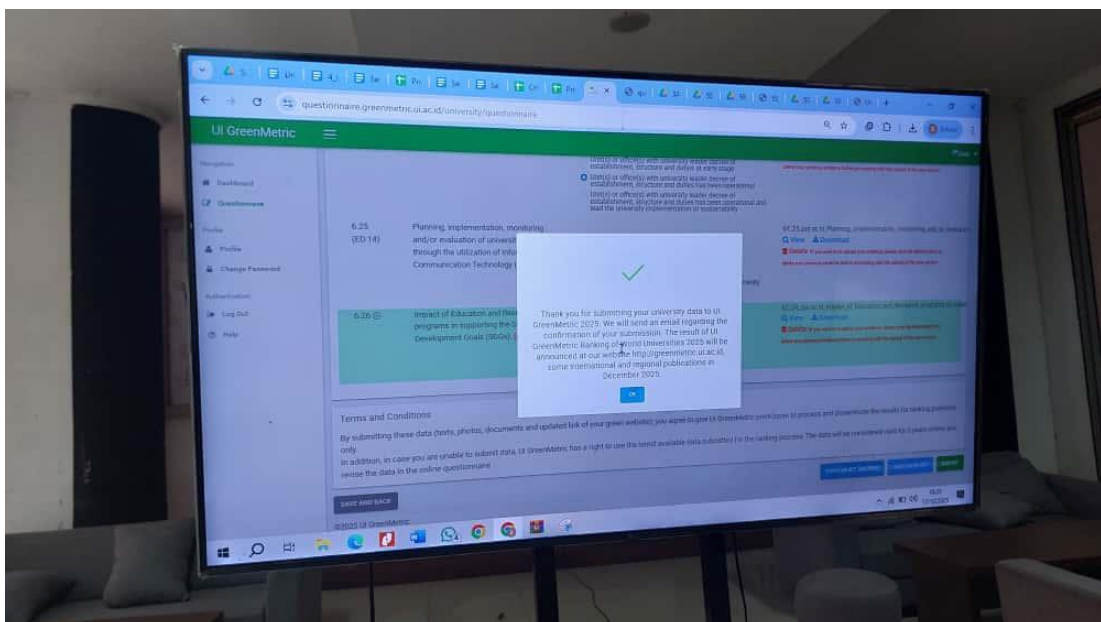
questionnaire.greenmetric.ui.ac.id/university/questionnaire

UI GreenMetric

Navigation
Dashboard
Questionnaire

Profile
Profile
Change Password

Authentication
Log Out
Help

Unit(s) or office(s) with university leader decree of establishment, structure and duties at early stage
Unit(s) or office(s) with university leader decree of establishment, structure and duties has been operational
Unit(s) or office(s) with university leader decree of establishment, structure and duties has been operational and lead the university implementation of sustainability

6.25 (ED 14)
Planning, implementation, monitoring and/or evaluation of universit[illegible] through the utilization of Info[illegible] Communication Technology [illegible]

6.26 (ED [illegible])
Impact of Education and Rese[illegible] programs in supporting the S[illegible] Development Goals (SDGs) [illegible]

View Download
View Download

Thank you for submitting your university data to UI GreenMetric 2025. We will send an email regarding the confirmation of your submission. The result of UI GreenMetric Ranking of World Universities 2025 will be announced at our website http://greenmetric.ui.ac.id, some international and regional publications in December 2025.

OK

Terms and Conditions
By submitting these data (texts, photos, documents and updated link of your green website), you agree to give UI GreenMetric permission to process and disseminate the results for ranking purposes only.
In addition, in case you are unable to submit data, UI GreenMetric has a right to use the latest available data submitted for the ranking process. The data will be considered valid for 3 years unless you revise the data in the online questionnaire.

SAVE AND BACK

©2025 UI GreenMetric